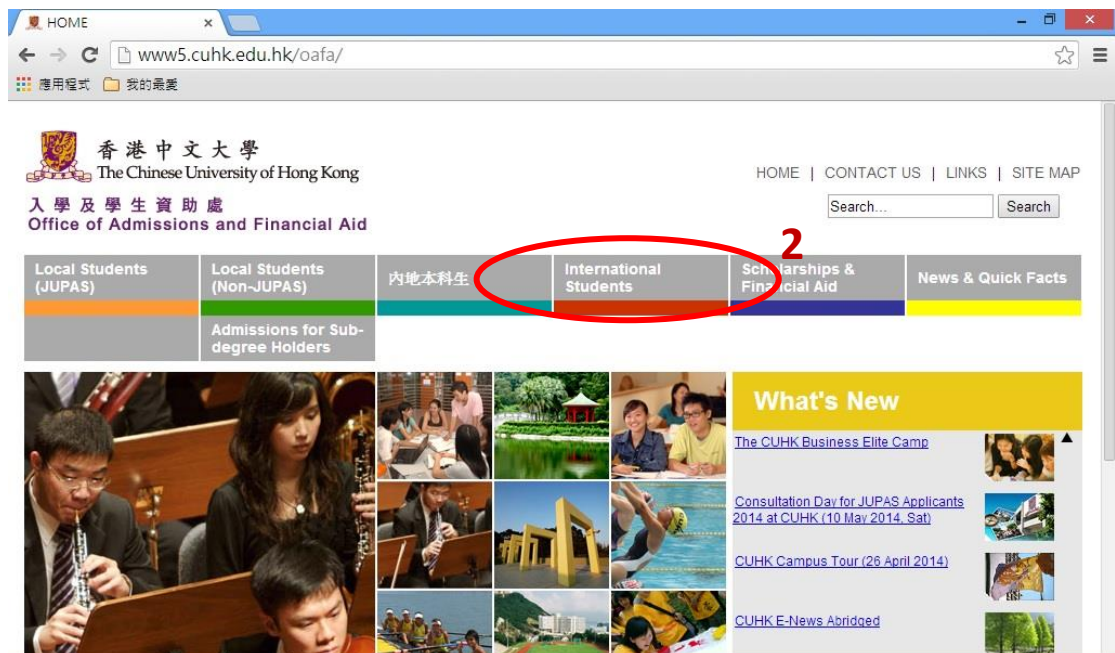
HOME ×

www5.cuhk.edu.hk/oafa/

應用程式 我的最愛

香港中文大學
The Chinese University of Hong Kong

入學及學生資助處
Office of Admissions and Financial Aid

HOME | CONTACT US | LINKS | SITE MAP

Search... Search

2

Local Students (JUPAS)

Local Students (Non-JUPAS)

Admissions for Sub-degree Holders

內地本科生

International Students

Scholarships & Financial Aid

News & Quick Facts

What's New

The CUHK Business Elite Camp

Consultation Day for JUPAS Applicants 2014 at CUHK (10 May 2014, Sat)

CUHK Campus Tour (26 April 2014)

CUHK E-News Abridged